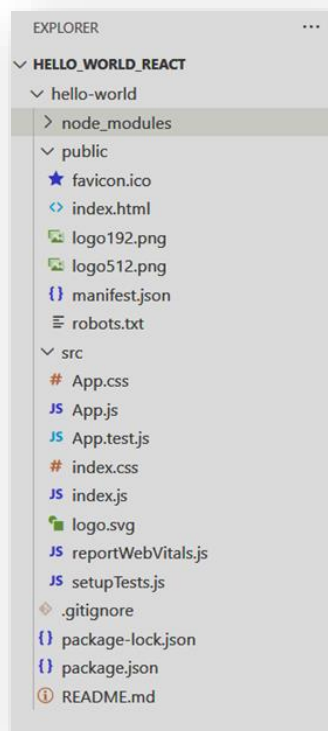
EXPLORER ...

HELLO_WORLD_REACT
hello-world
node_modules
public
favicon.ico
<> index.html
logo192.png
logo512.png
{} manifest.json
robots.txt
src
# App.css
JS App.js
JS App.test.js
# index.css
JS index.js
logo.svg
JS reportWebVitals.js
JS setupTests.js
.gitignore
{} package-lock.json
{} package.json
ⓘ README.md